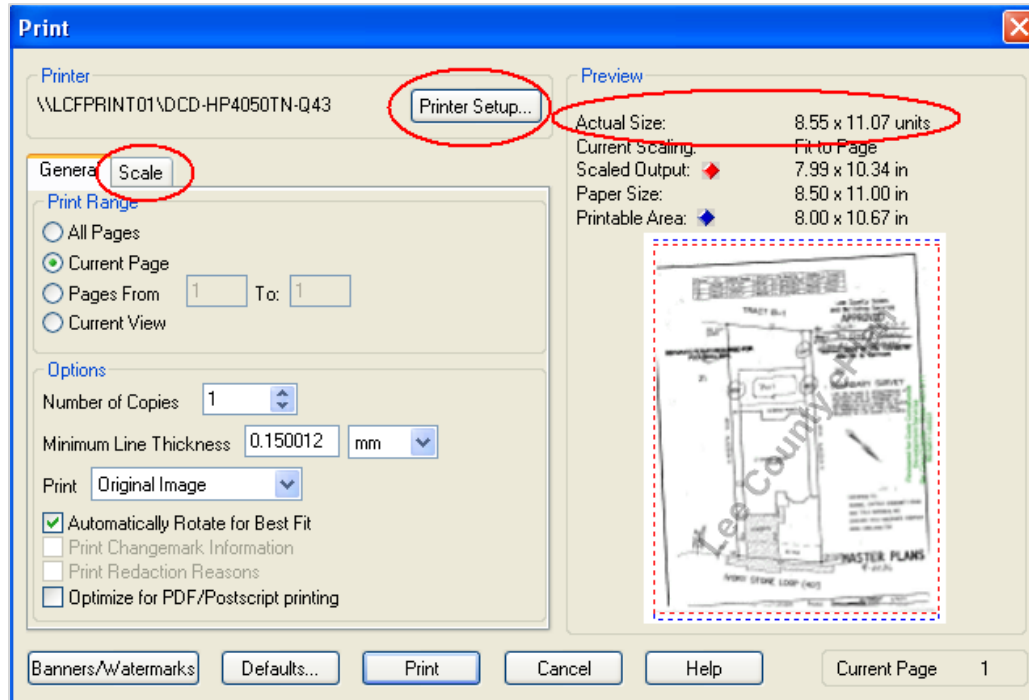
Print

Printer
\\LCFPRINT01\DCD-HP4050TN-Q43
Printer Setup...

General Scale

Print Range
All Pages
Current Page
Pages From 1 To: 1
Current View

Options
Number of Copies 1
Minimum Line Thickness 0.150012 mm
Print Original Image
Automatically Rotate for Best Fit
Print Changemark Information
Print Redaction Reasons
Optimize for PDF/Postscript printing

Preview
Actual Size: 8.55 x 11.07 units
Current Scaling: Fit to Page
Scaled Output: 7.99 x 10.34 in
Paper Size: 8.50 x 11.00 in
Printable Area: 8.00 x 10.67 in

Lee County
MASTER PLANS

Banners/Watermarks Defaults... Print Cancel Help Current Page 1